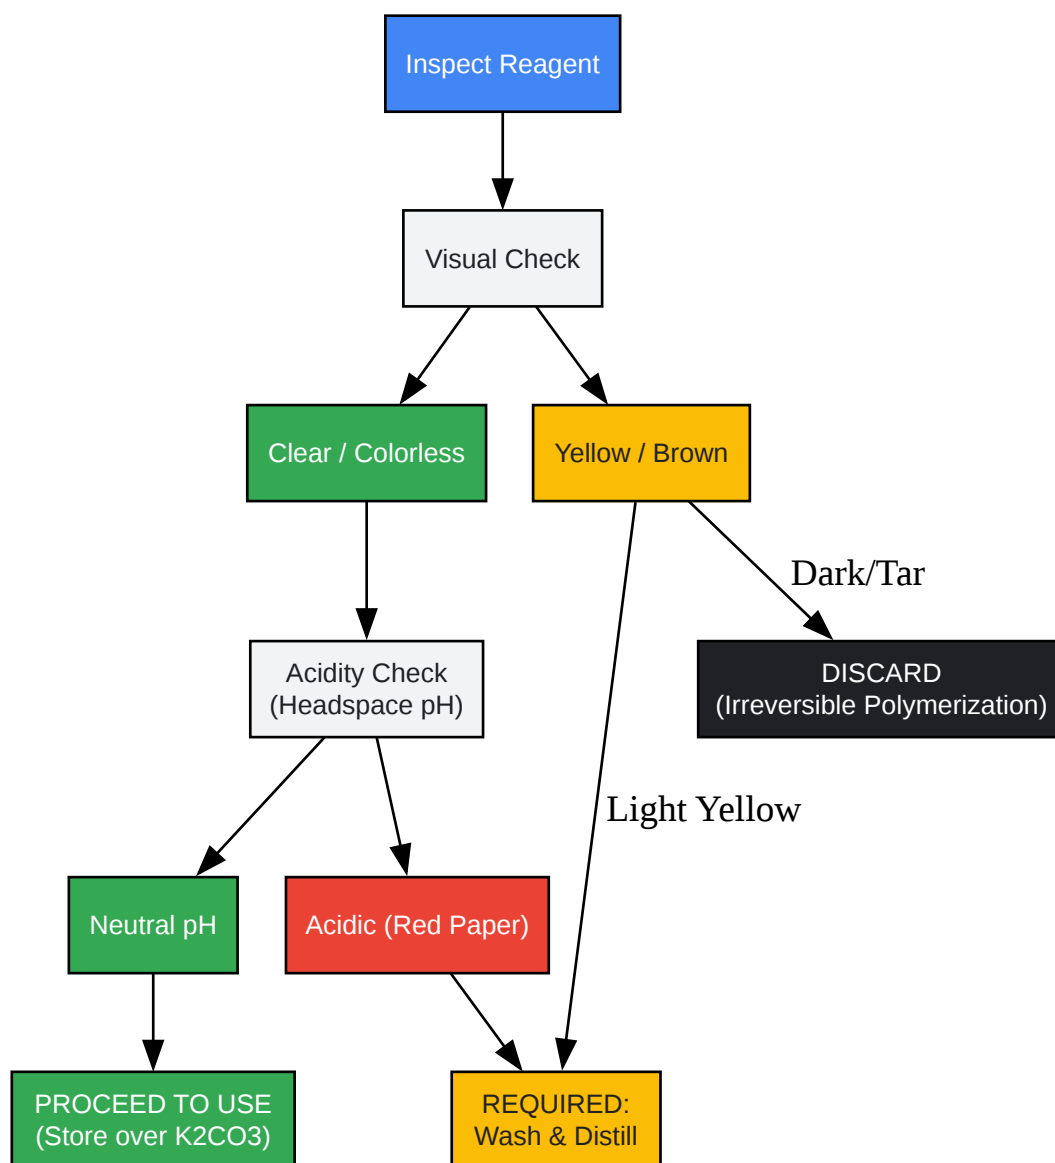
Inspect Reagent

Visual Check

Clear / Colorless

Yellow / Brown

Dark/Tar

DISCARD
(Irreversible Polymerization)

Acidity Check
(Headspace pH)

Light Yellow

Neutral pH

Acidic (Red Paper)

PROCEED TO USE
(Store over K2CO3)

REQUIRED:
Wash & Distill